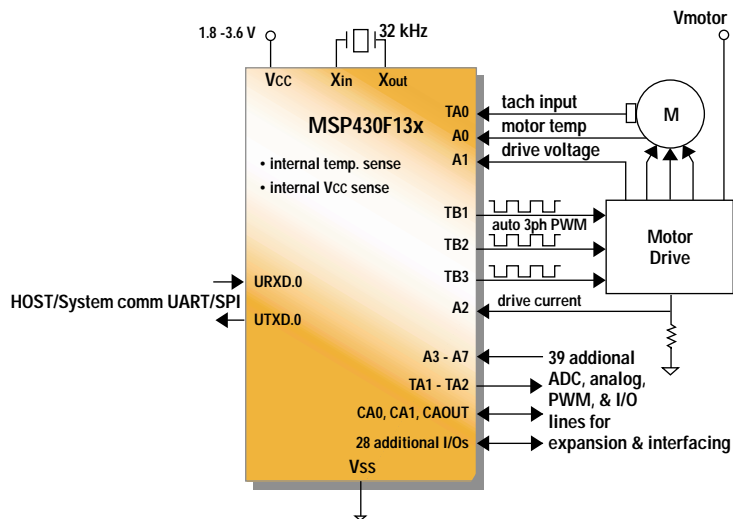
1.8 -3.6 V

32 kHz

Vmotor

VCC

Xin

Xout

MSP430F13x

• internal temp. sense

• internal VCC sense

TA0

A0

A1

tach input

motor temp

drive voltage

M

TB1

TB2

TB3

auto 3ph PWM

Motor Drive

URXD.0

UTXD.0

HOST/System comm UART/SPI

A2

drive current

A3 - A7

TA1 - TA2

CA0, CA1, CAOUT

28 additional I/Os

39 addional ADC, analog, PWM, & I/O lines for expansion & interfacing

Vss